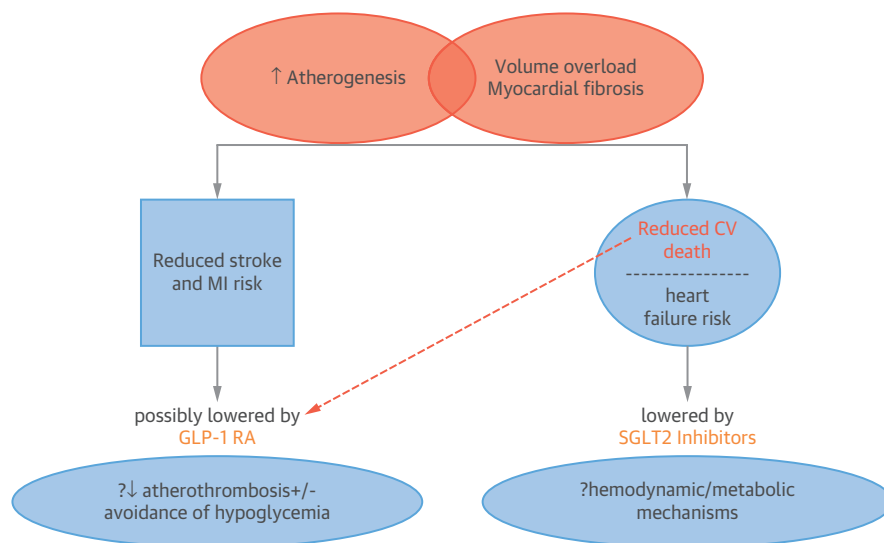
↑ Atherogenesis

Volume overload
Myocardial fibrosis

Reduced stroke and MI risk

Reduced CV death
----------------
heart failure risk

possibly lowered by
GLP-1 RA

lowered by
SGLT2 Inhibitors

?↓ atherothrombosis+/- avoidance of hypoglycemia

?hemodynamic/metabolic mechanisms